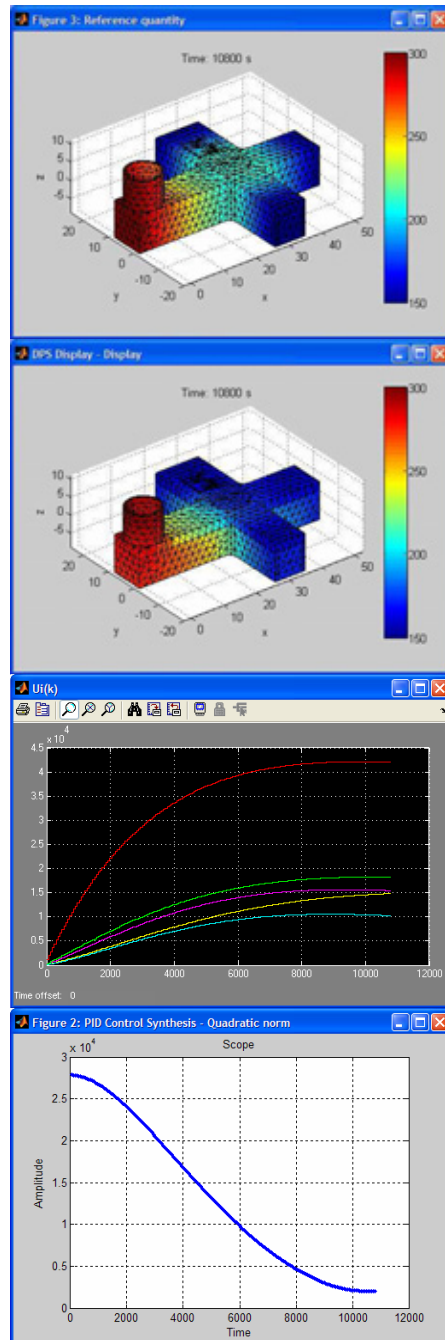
Figure 3: Reference quantity

Time: 10800 s

300
250
200
150

10
5
0
-5
z
20
10
0
-10
-20
y
0
10
20
30
40
50
x

DPS Display - Display

Time: 10800 s

300
250
200
150

10
5
0
-5
z
20
10
0
-10
-20
y
0
10
20
30
40
50
x

Ui(k)

$\times 10^4$
4.5
4
3.5
3
2.5
2
1.5
1
0.5
0
0
2000
4000
6000
8000
10000
12000
Time offset: 0

Figure 2: PID Control Synthesis - Quadratic norm

Scope

$\times 10^4$
3
2.5
2
1.5
1
0.5
0
Amplitude
0
2000
4000
6000
8000
10000
12000
Time